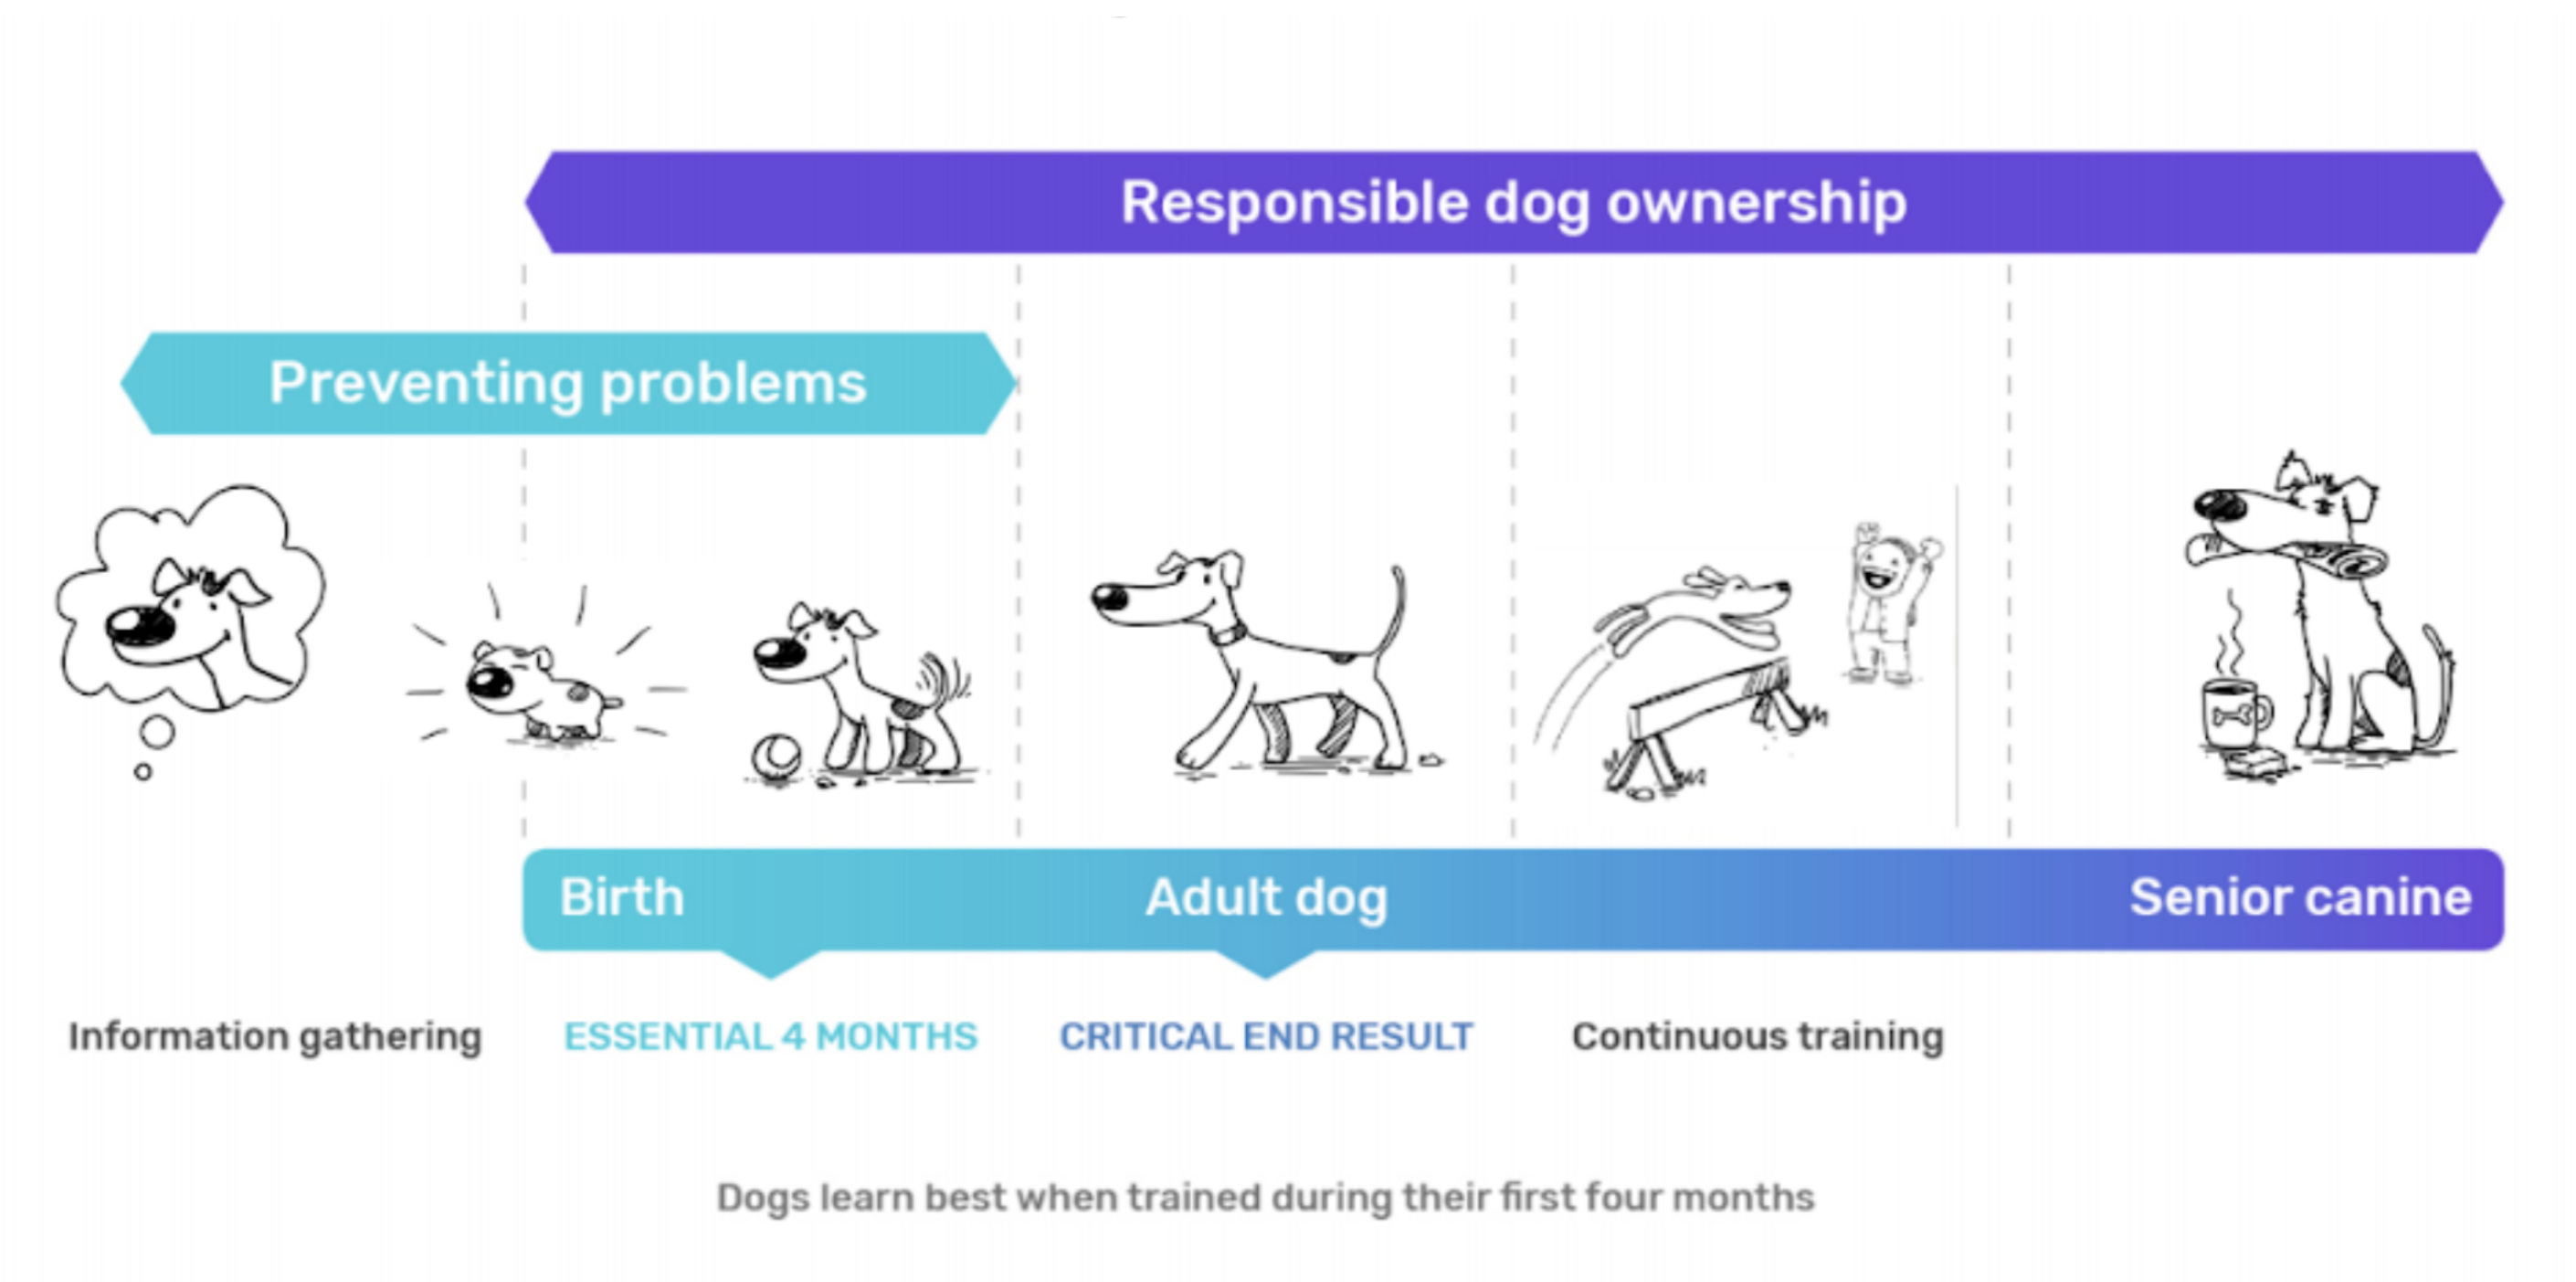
Responsible dog ownership

Preventing problems

Birth

Adult dog

Senior canine

Information gathering

ESSENTIAL 4 MONTHS

CRITICAL END RESULT

Continuous training

Dogs learn best when trained during their first four months